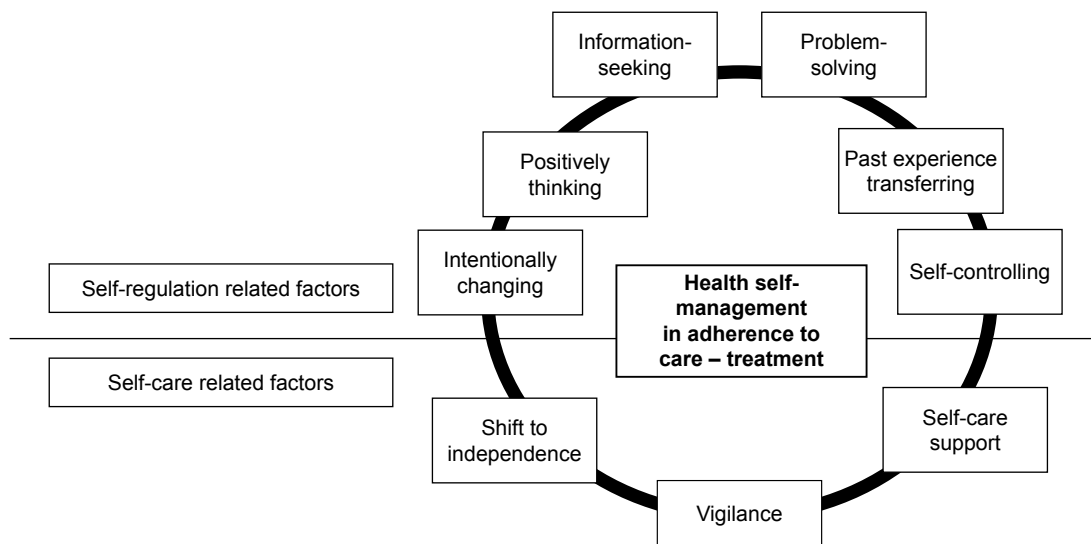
Information-seeking

Problem-solving

Positively thinking

Past experience transferring

Intentionally changing

Self-controlling

Self-regulation related factors

Health self-management in adherence to care – treatment

Self-care related factors

Shift to independence

Self-care support

Vigilance